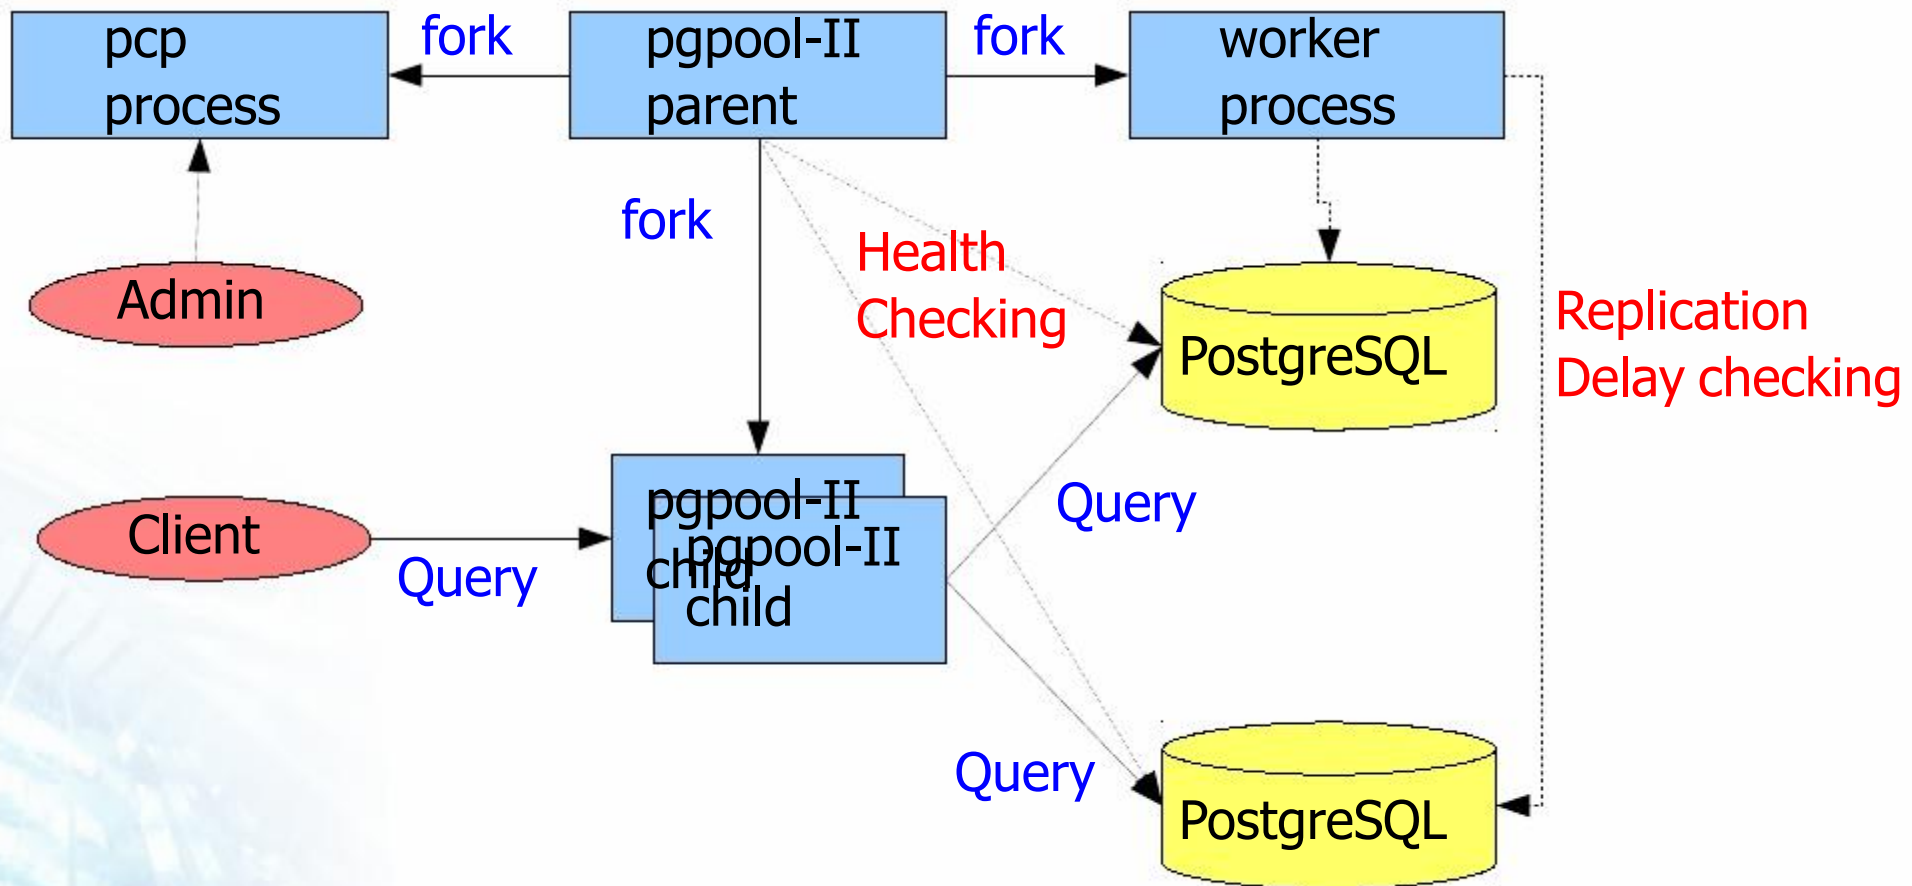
pcp process

fork

pgpool-II parent

fork

worker process

fork

Health Checking

Admin

PostgreSQL

Replication Delay checking

pgpool-II child

pgpool-II child

Client

Query

Query

Query

PostgreSQL